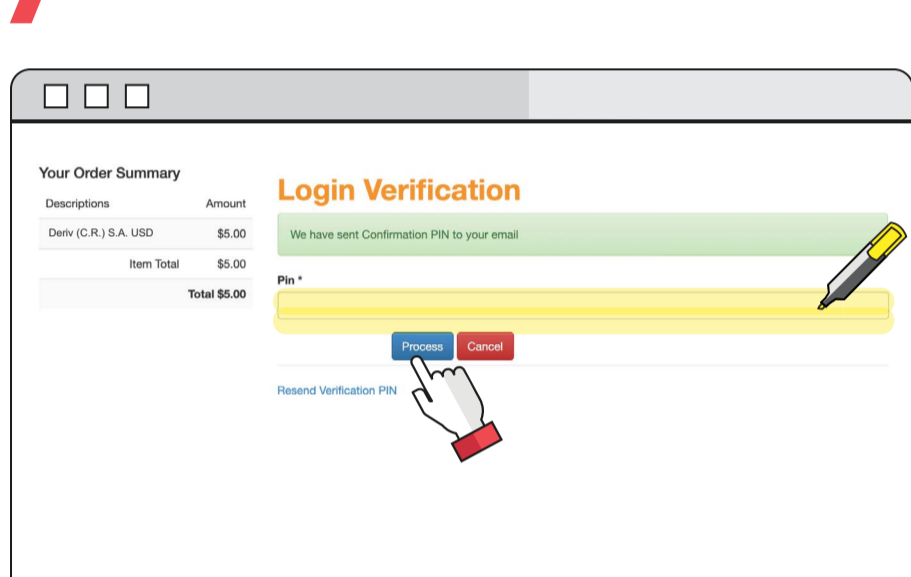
Your Order Summary

| Descriptions | Amount |
|---|---|
| Deriv (C.R.) S.A. USD | $5.00 |
| Item Total | $5.00 |
| Total $5.00 | |

Login Verification

We have sent Confirmation PIN to your email

Pin *

Process Cancel

Resend Verification PIN